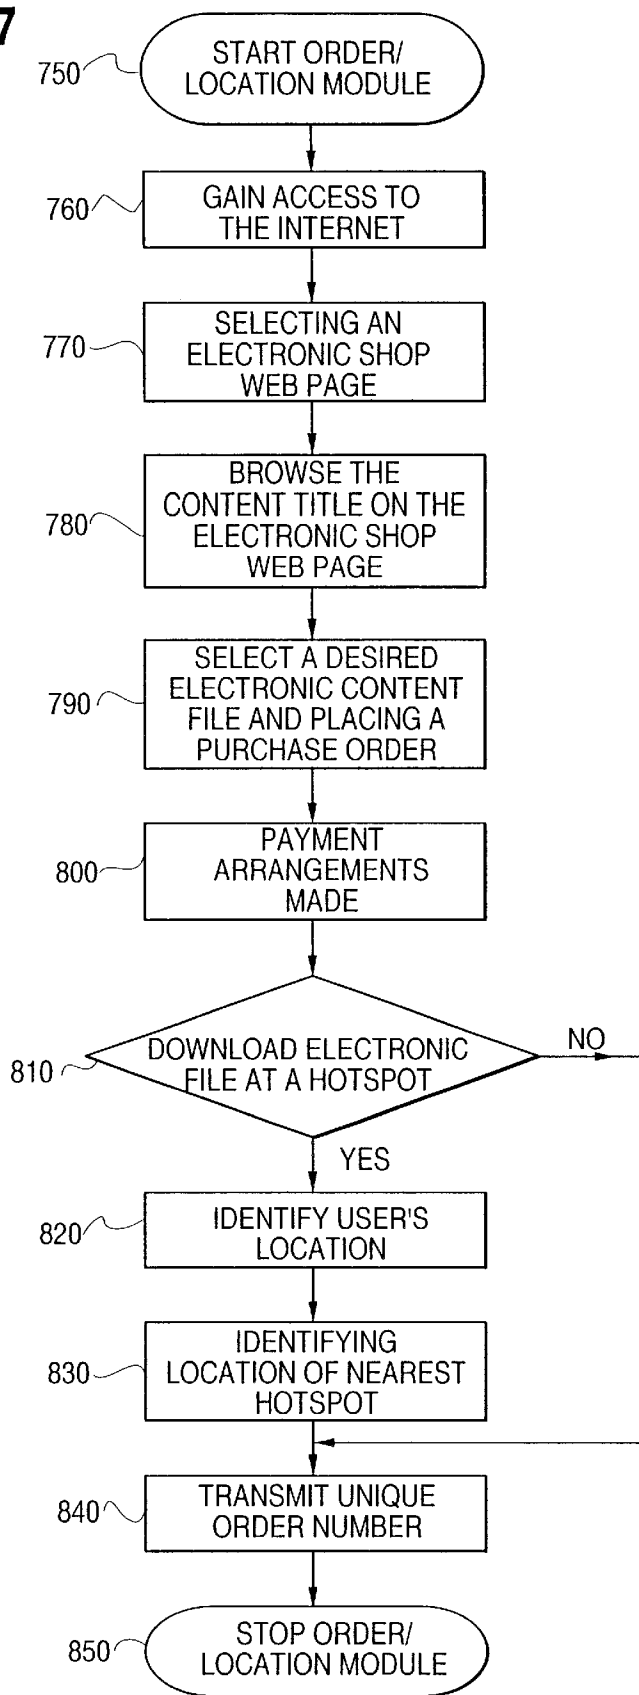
7

750 START ORDER/ LOCATION MODULE

760 GAIN ACCESS TO THE INTERNET

770 SELECTING AN ELECTRONIC SHOP WEB PAGE

780 BROWSE THE CONTENT TITLE ON THE ELECTRONIC SHOP WEB PAGE

790 SELECT A DESIRED ELECTRONIC CONTENT FILE AND PLACING A PURCHASE ORDER

800 PAYMENT ARRANGEMENTS MADE

810 DOWNLOAD ELECTRONIC FILE AT A HOTSPOT

NO

YES

820 IDENTIFY USER'S LOCATION

830 IDENTIFYING LOCATION OF NEAREST HOTSPOT

840 TRANSMIT UNIQUE ORDER NUMBER

850 STOP ORDER/ LOCATION MODULE